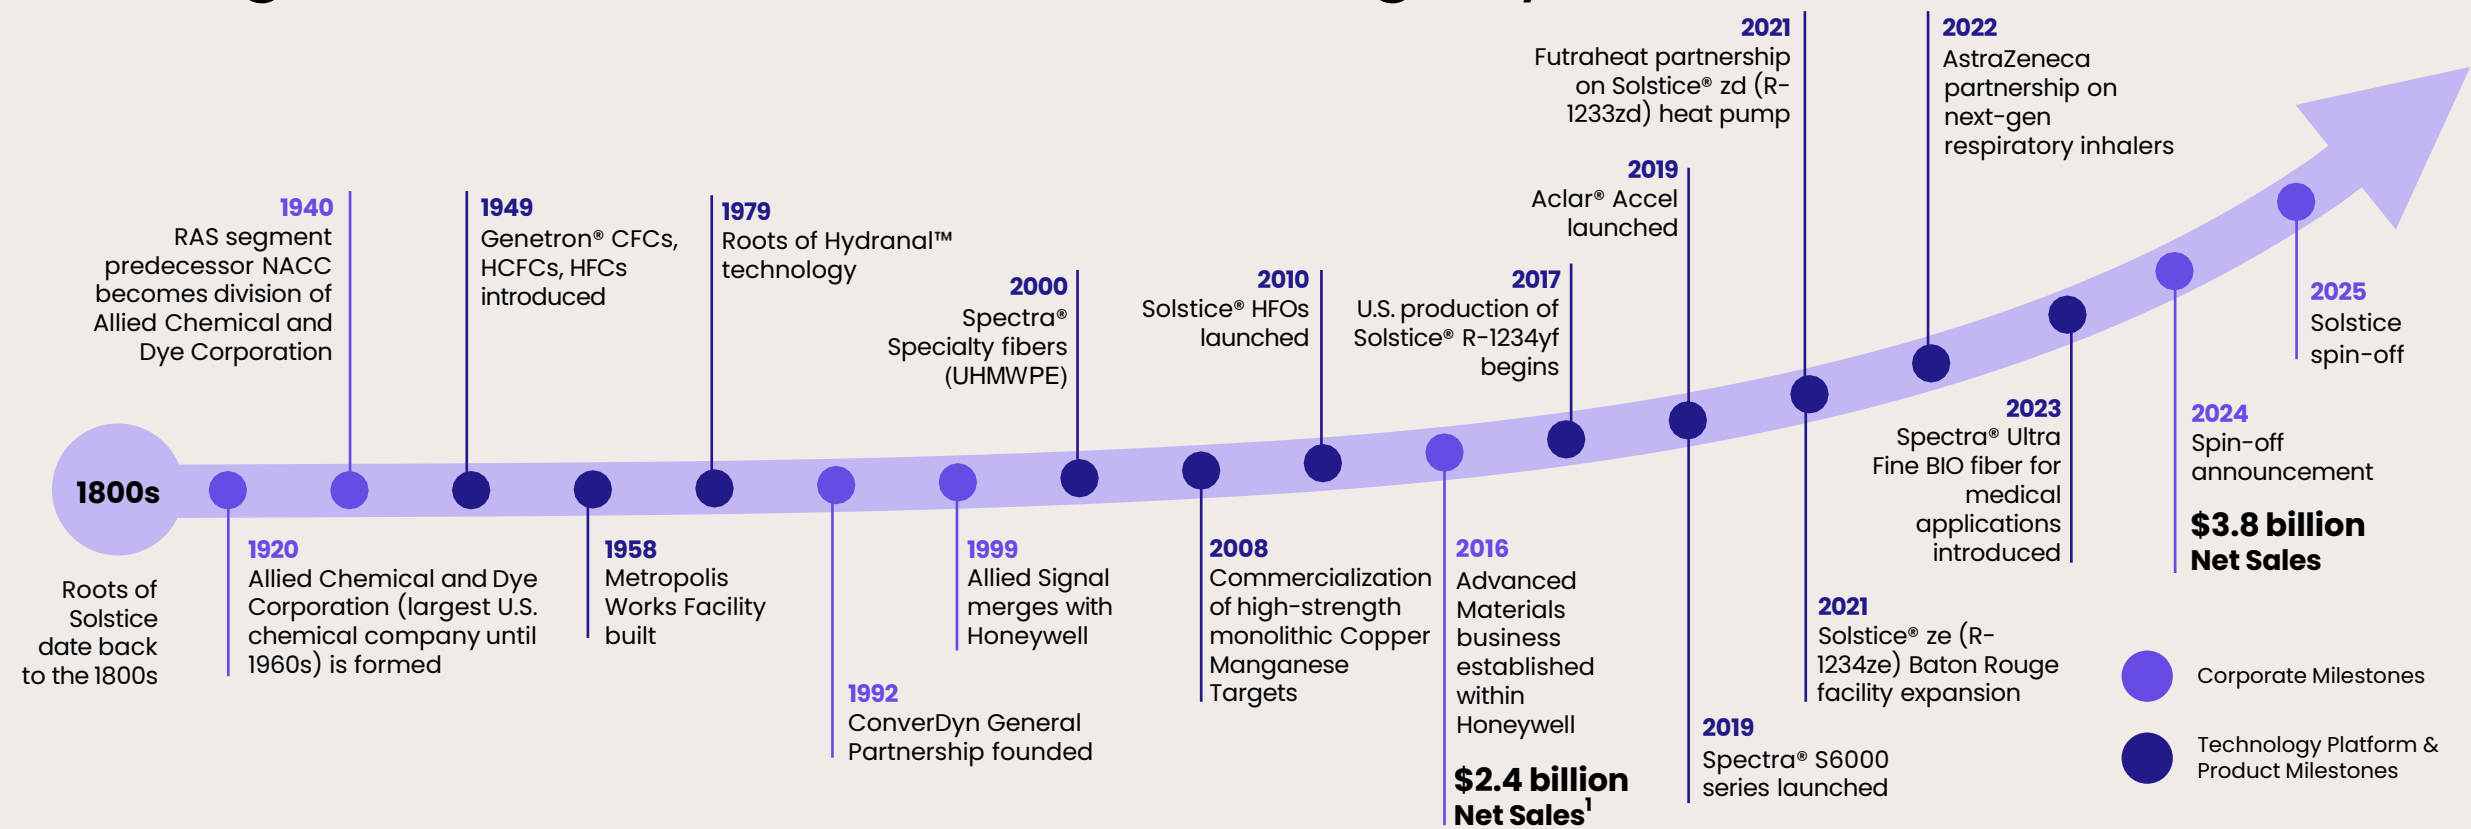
1800s

Roots of Solstice date back to the 1800s

1940
RAS segment predecessor NACC becomes division of Allied Chemical and Dye Corporation

1920
Allied Chemical and Dye Corporation (largest U.S. chemical company until 1960s) is formed

1949
Genetron® CFCs, HCFCs, HFCs introduced

1958
Metropolis Works Facility built

1979
Roots of Hydranal™ technology

1992
ConverDyn General Partnership founded

2000
Spectra® Specialty fibers (UHMWPE)

1999
Allied Signal merges with Honeywell

2010
Solstice® HFOs launched

2008
Commercialization of high-strength monolithic Copper Manganese Targets

2017
U.S. production of Solstice® R-1234yf begins

2016
Advanced Materials business established within Honeywell

$2.4 billion Net Sales$^1$

2019
Aclar® Accel launched

2019
Spectra® S6000 series launched

2021
Futraheat partnership on Solstice® zd (R-1233zd) heat pump

2021
Solstice® ze (R-1234ze) Baton Rouge facility expansion

2022
AstraZeneca partnership on next-gen respiratory inhalers

2023
Spectra® Ultra Fine BIO fiber for medical applications introduced

2024
Spin-off announcement

$3.8 billion Net Sales

2025
Solstice spin-off

Corporate Milestones

Technology Platform & Product Milestones